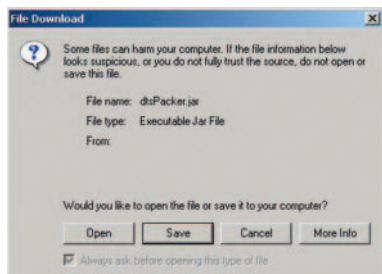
File Download

Some files can harm your computer. If the file information below looks suspicious, or you do not fully trust the source, do not open or save this file.

File name: dtsPacker.jar
File type: Executable Jar File
From:

Would you like to open the file or save it to your computer?

Open | Save | Cancel | More Info

Always ask before opening this type of file